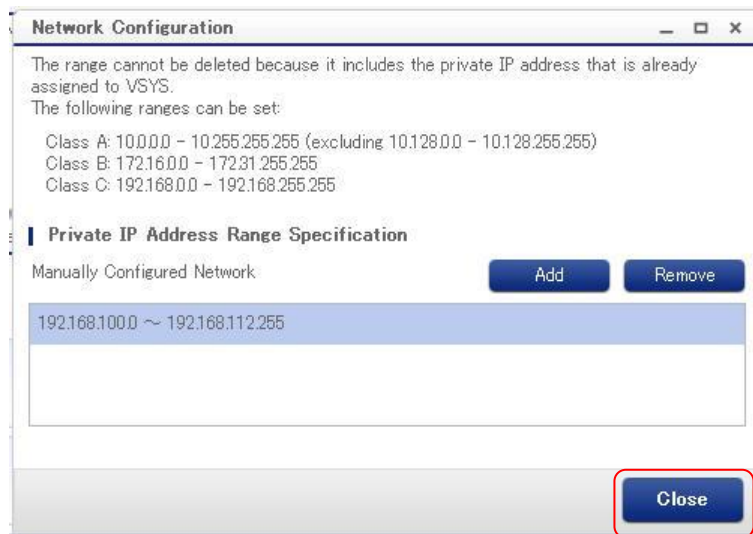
Network Configuration

_ □ ×

The range cannot be deleted because it includes the private IP address that is already assigned to VSYS.
The following ranges can be set:

Class A: 10.0.0.0 - 10.255.255.255 (excluding 10.128.0.0 - 10.128.255.255)
Class B: 172.16.0.0 - 172.31.255.255
Class C: 192.168.0.0 - 192.168.255.255

Private IP Address Range Specification

Manually Configured Network

Add

Remove

192.168.100.0 ~ 192.168.112.255

Close